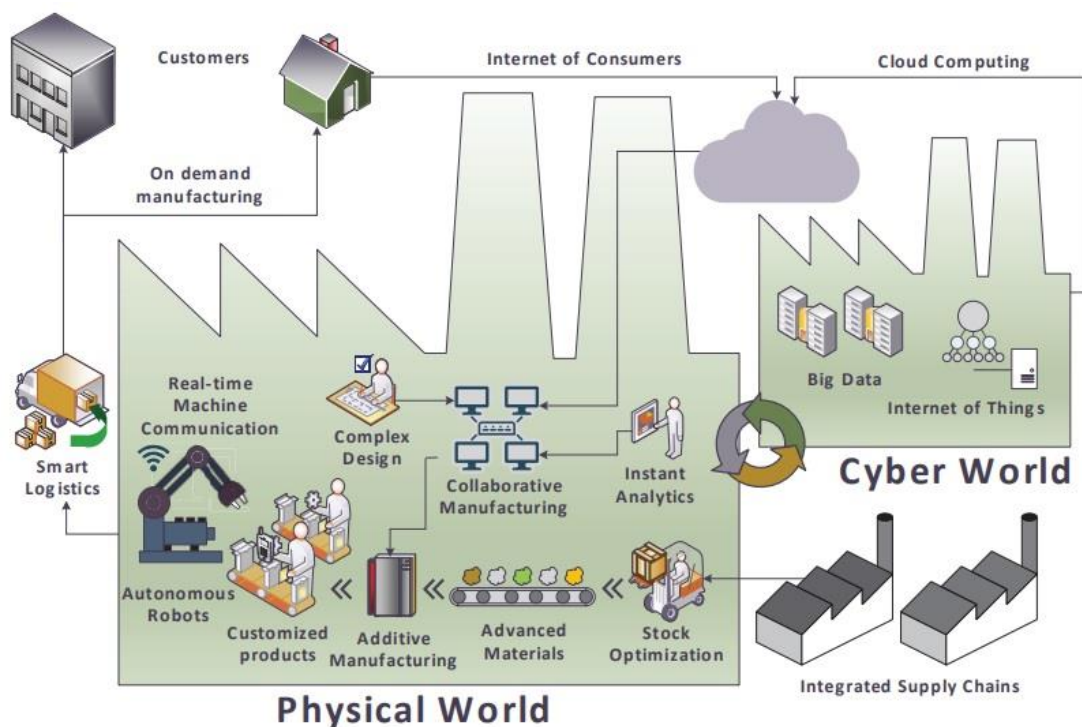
Customers

Internet of Consumers

Cloud Computing

On demand manufacturing

Big Data

Internet of Things

Real-time Machine Communication

Complex Design

Collaborative Manufacturing

Instant Analytics

Cyber World

Smart Logistics

Autonomous Robots

Customized products

Additive Manufacturing

Advanced Materials

Stock Optimization

Integrated Supply Chains

Physical World